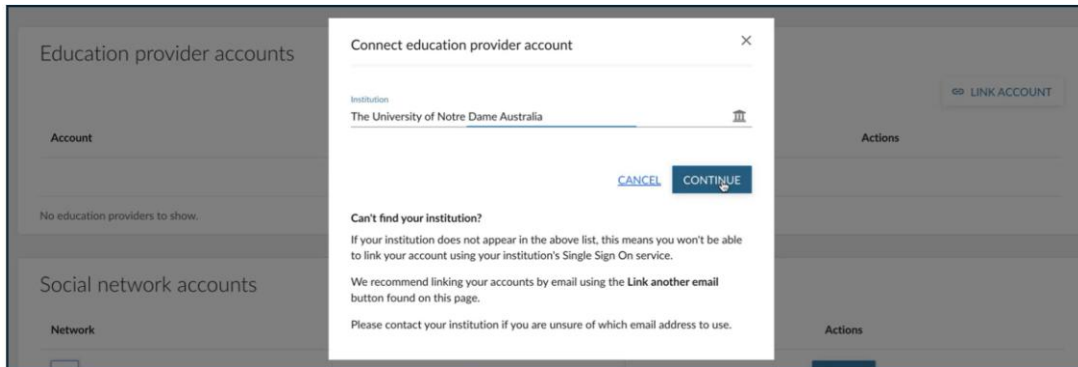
Education provider accounts

LINK ACCOUNT

Account

Actions

No education providers to show.

Social network accounts

Network

Actions

Connect education provider account

×

Institution

The University of Notre Dame Australia

CANCEL

CONTINUE

Can't find your institution?

If your institution does not appear in the above list, this means you won't be able to link your account using your institution's Single Sign On service.

We recommend linking your accounts by email using the **Link another email** button found on this page.

Please contact your institution if you are unsure of which email address to use.